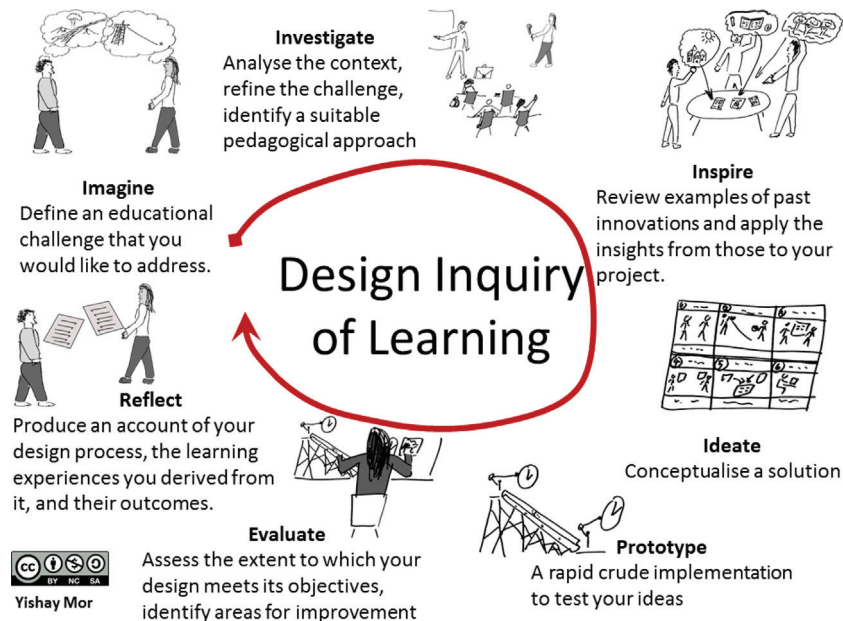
Investigate
Analyse the context, refine the challenge, identify a suitable pedagogical approach

Imagine
Define an educational challenge that you would like to address.

Inspire
Review examples of past innovations and apply the insights from those to your project.

Design Inquiry of Learning

Reflect
Produce an account of your design process, the learning experiences you derived from it, and their outcomes.

Ideate
Conceptualise a solution

Evaluate
Assess the extent to which your design meets its objectives, identify areas for improvement

Prototype
A rapid crude implementation to test your ideas

cc BY NC SA
Yishay Mor